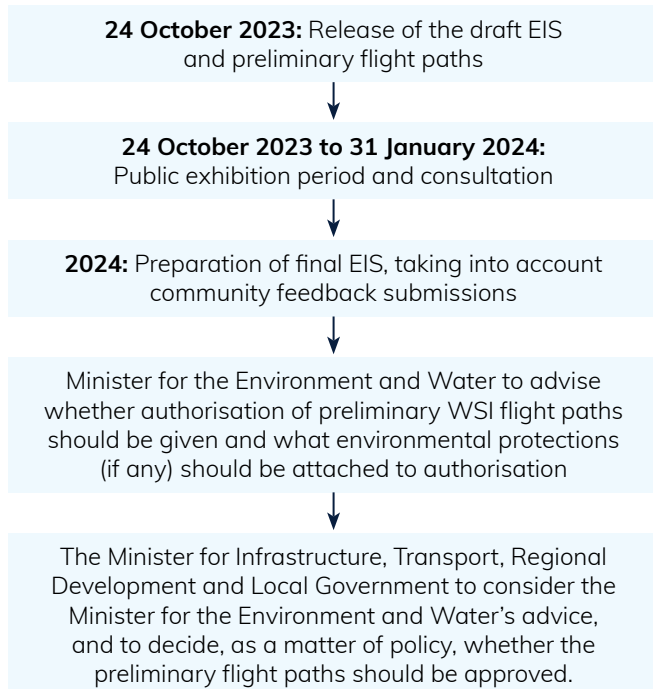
**24 October 2023:** Release of the draft EIS and preliminary flight paths

**24 October 2023 to 31 January 2024:** Public exhibition period and consultation

**2024:** Preparation of final EIS, taking into account community feedback submissions

Minister for the Environment and Water to advise whether authorisation of preliminary WSI flight paths should be given and what environmental protections (if any) should be attached to authorisation

The Minister for Infrastructure, Transport, Regional Development and Local Government to consider the Minister for the Environment and Water's advice, and to decide, as a matter of policy, whether the preliminary flight paths should be approved.